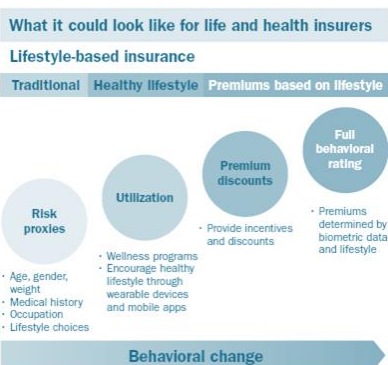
What it could look like for life and health insurers

Lifestyle-based insurance

Traditional | Healthy lifestyle | Premiums based on lifestyle

Risk proxies
· Age, gender, weight
· Medical history
· Occupation
· Lifestyle choices

Utilization
· Wellness programs
· Encourage healthy lifestyle through wearable devices and mobile apps

Premium discounts
· Provide incentives and discounts

Full behavioral rating
· Premiums determined by biometric data and lifestyle

Behavioral change